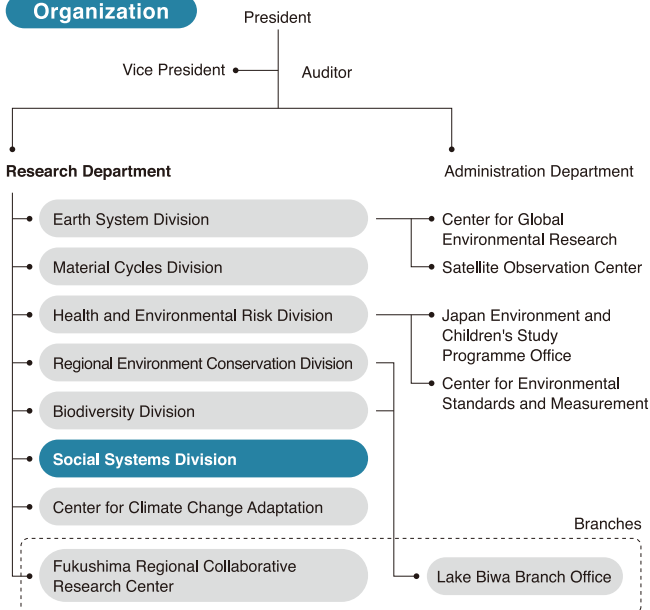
Organization

President

Vice President

Auditor

Research Department

Administration Department

Earth System Division

Material Cycles Division

Health and Environmental Risk Division

Regional Environment Conservation Division

Biodiversity Division

Social Systems Division

Center for Climate Change Adaptation

Center for Global Environmental Research

Satellite Observation Center

Japan Environment and Children's Study Programme Office

Center for Environmental Standards and Measurement

Branches

Fukushima Regional Collaborative Research Center

Lake Biwa Branch Office